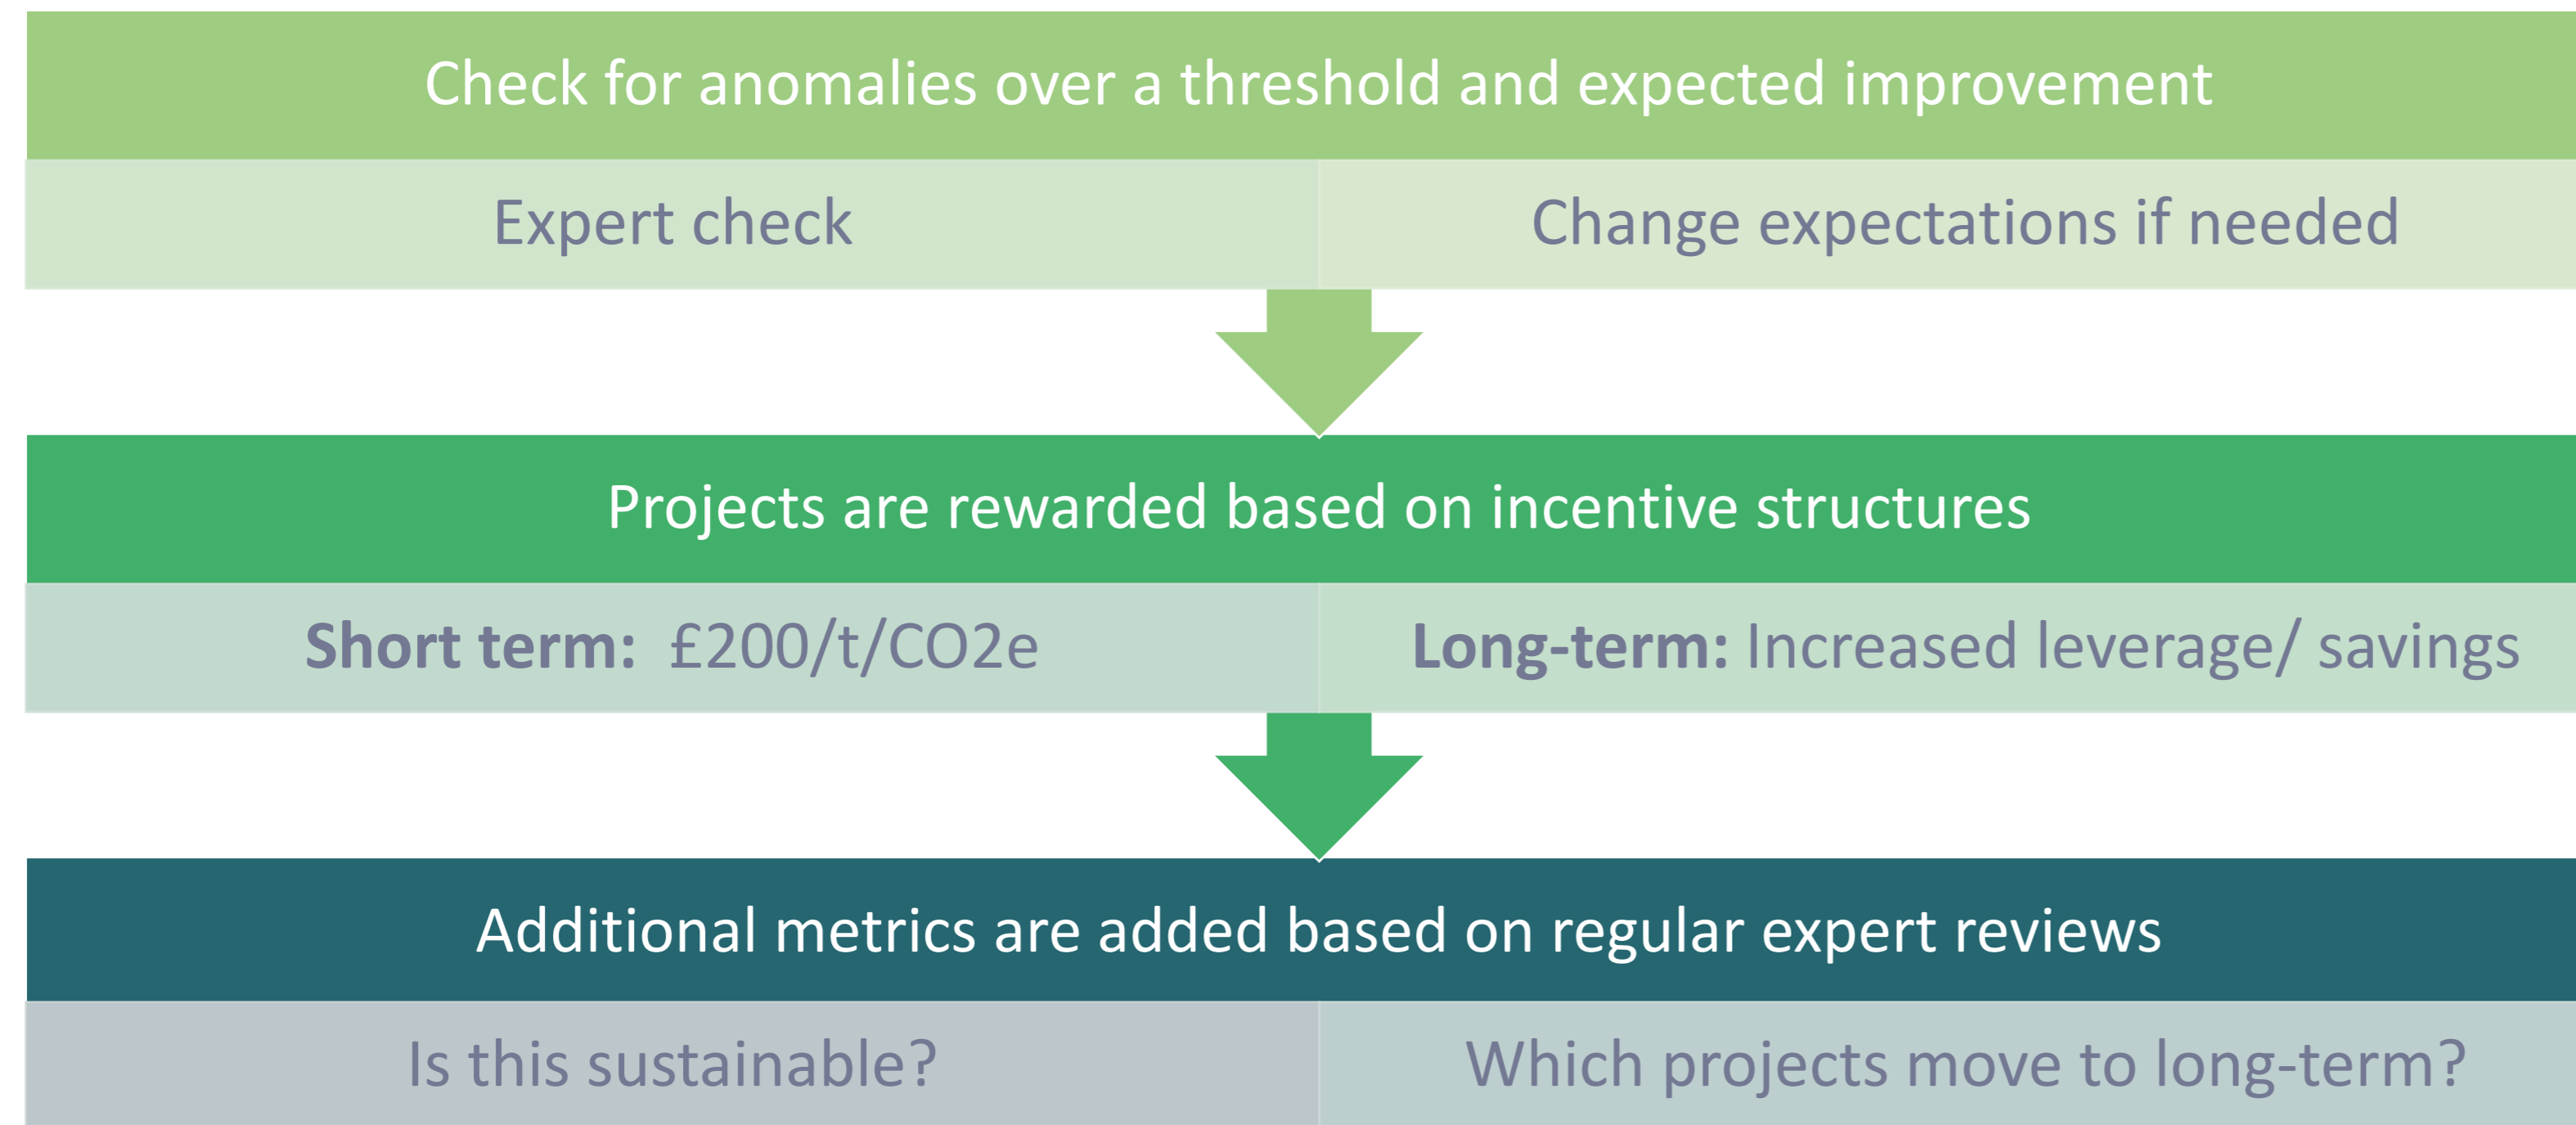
Check for anomalies over a threshold and expected improvement

Expert check

Change expectations if needed

Projects are rewarded based on incentive structures

**Short term:** £200/t/CO2e

**Long-term:** Increased leverage/ savings

Additional metrics are added based on regular expert reviews

Is this sustainable?

Which projects move to long-term?